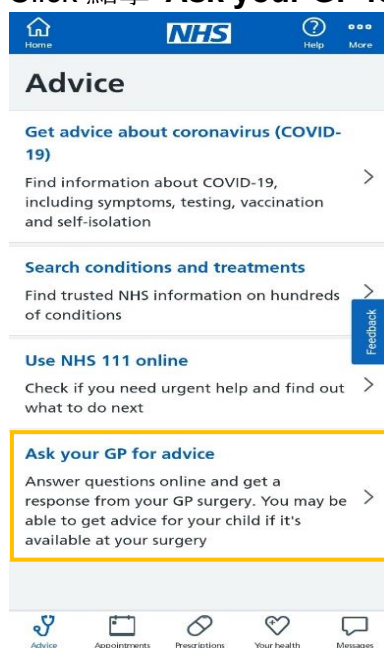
Click 點擊 "Ask your GP f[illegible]

Home NHS Help More

Advice

Get advice about coronavirus (COVID-19)

Find information about COVID-19, including symptoms, testing, vaccination and self-isolation

Search conditions and treatments

Find trusted NHS information on hundreds of conditions

Feedback

Use NHS 111 online

Check if you need urgent help and find out what to do next

Ask your GP for advice

Answer questions online and get a response from your GP surgery. You may be able to get advice for your child if it's available at your surgery

Advice Appointments Prescriptions Your health Messages